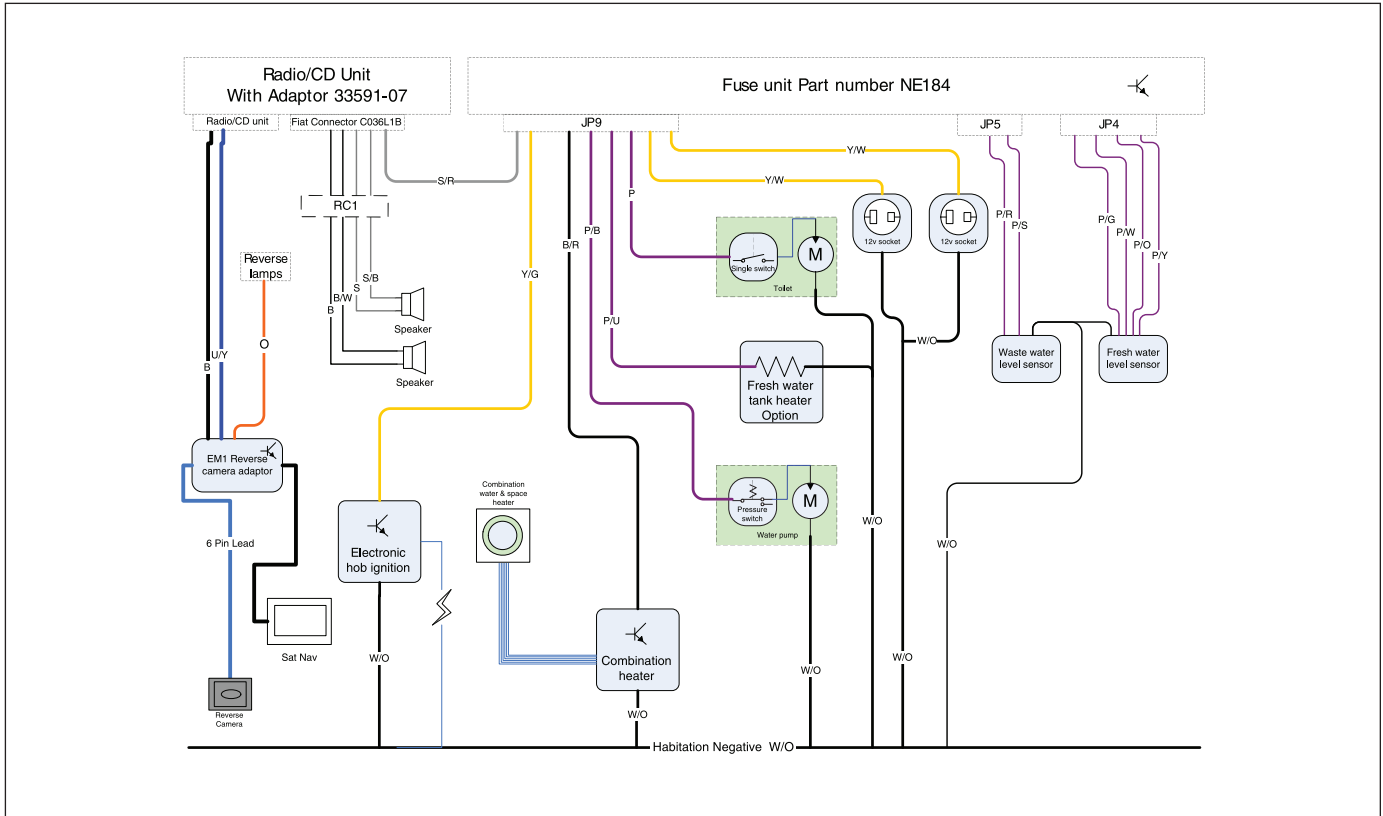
Radio/CD Unit
With Adaptor 33591-07

Fuse unit Part number NE184

Radio/CD unit
Fiat Connector C036L1B

JP9
JP5
JP4

S/R
Y/W
Y/W
P
RC1
P/B
B/R
Y/G
S/B
B/W
S
B
Speaker
Speaker
Reverse lamps
O
U/Y
B
P/U
Single switch
M
Toilet
12v socket
12v socket
P/R
P/S
P/G
P/W
P/O
P/Y
W/O
Waste water level sensor
Fresh water level sensor
Fresh water tank heater Option
EM1 Reverse camera adaptor
6 Pin Lead
Electronic hob ignition
Combination water & space heater
Pressure switch
M
Water pump
W/O
W/O
Sat Nav
Combination heater
W/O
W/O
W/O
Reverse Camera
W/O
Habitation Negative W/O